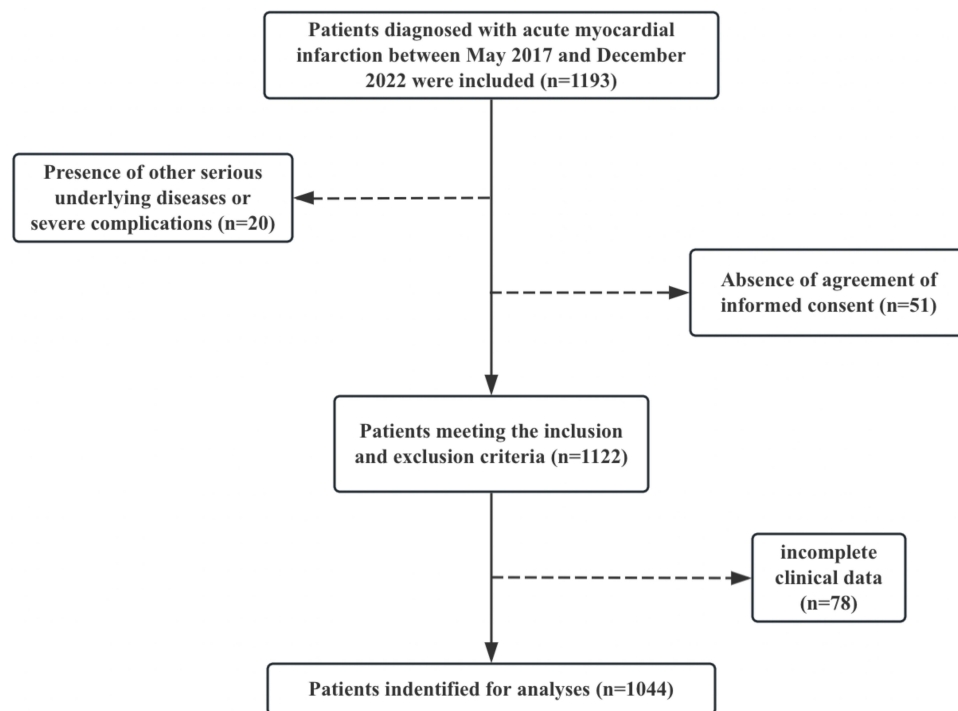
Patients diagnosed with acute myocardial infarction between May 2017 and December 2022 were included (n=1193)

Presence of other serious underlying diseases or severe complications (n=20)

Absence of agreement of informed consent (n=51)

Patients meeting the inclusion and exclusion criteria (n=1122)

incomplete clinical data (n=78)

Patients indentified for analyses (n=1044)